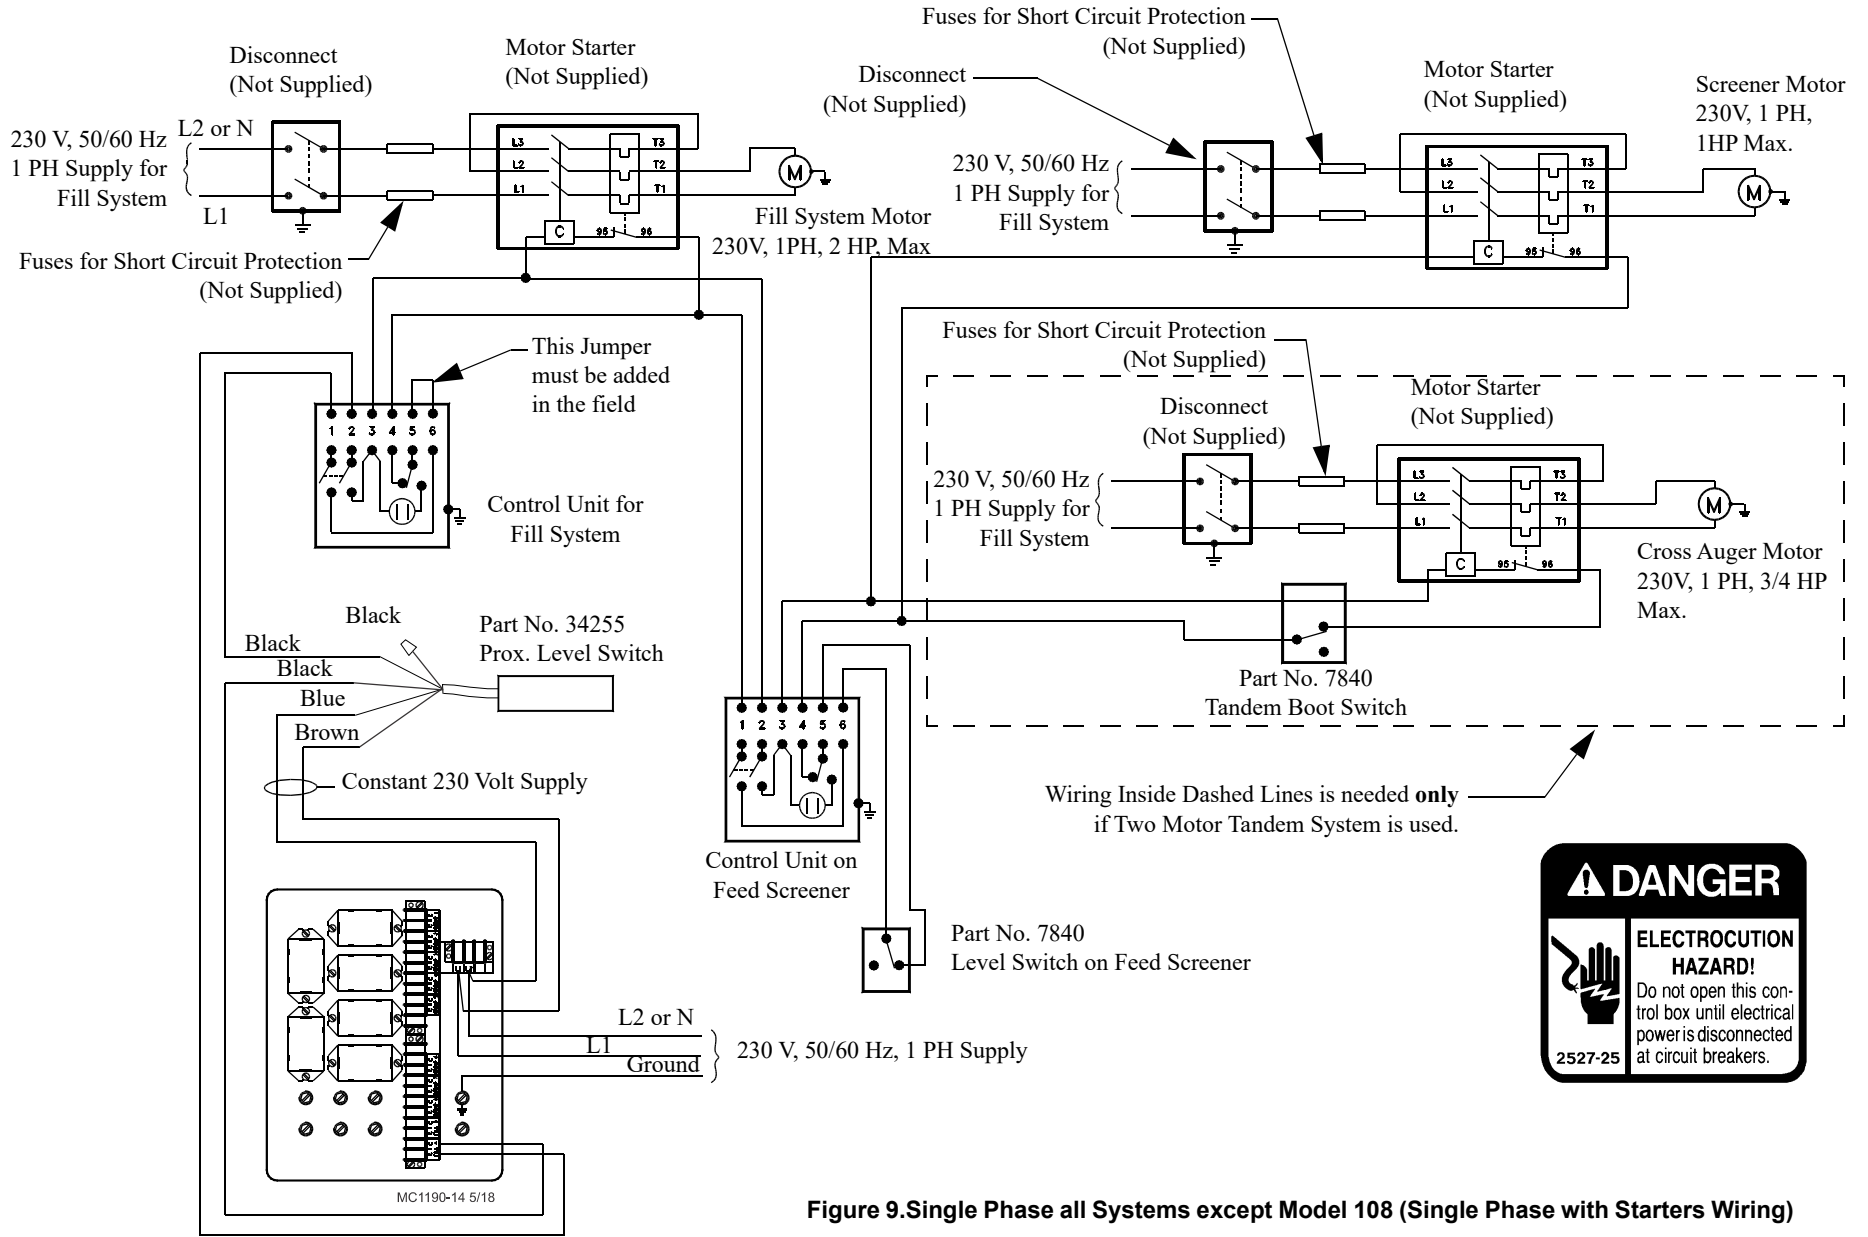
Disconnect
(Not Supplied)

Motor Starter
(Not Supplied)

230 V, 50/60 Hz
1 PH Supply for
Fill System

L2 or N

L1

L3 T3
L2 T2
L1 T1
C 95 96

M

Fill System Motor
230V, 1PH, 2 HP, Max

Fuses for Short Circuit Protection
(Not Supplied)

Fuses for Short Circuit Protection
(Not Supplied)

Disconnect
(Not Supplied)

Motor Starter
(Not Supplied)

Screener Motor
230V, 1 PH,
1HP Max.

230 V, 50/60 Hz
1 PH Supply for
Fill System

L3 T3
L2 T2
L1 T1
C 95 96

M

This Jumper
must be added
in the field

1 2 3 4 5 6

Control Unit for
Fill System

Fuses for Short Circuit Protection
(Not Supplied)

Disconnect
(Not Supplied)

Motor Starter
(Not Supplied)

230 V, 50/60 Hz
1 PH Supply for
Fill System

L3 T3
L2 T2
L1 T1
C 95 96

M

Cross Auger Motor
230V, 1 PH, 3/4 HP
Max.

Black

Black

Black

Blue

Brown

Part No. 34255
Prox. Level Switch

Constant 230 Volt Supply

Part No. 7840
Tandem Boot Switch

1 2 3 4 5 6

Control Unit on
Feed Screener

Wiring Inside Dashed Lines is needed **only**
if Two Motor Tandem System is used.

Part No. 7840
Level Switch on Feed Screener

L2 or N

L1

Ground

230 V, 50/60 Hz, 1 PH Supply

MC1190-14 5/18

DANGER

ELECTROCUTION
HAZARD!
Do not open this control box until electrical power is disconnected at circuit breakers.

2527-25

Figure 9.Single Phase all Systems except Model 108 (Single Phase with Starters Wiring)